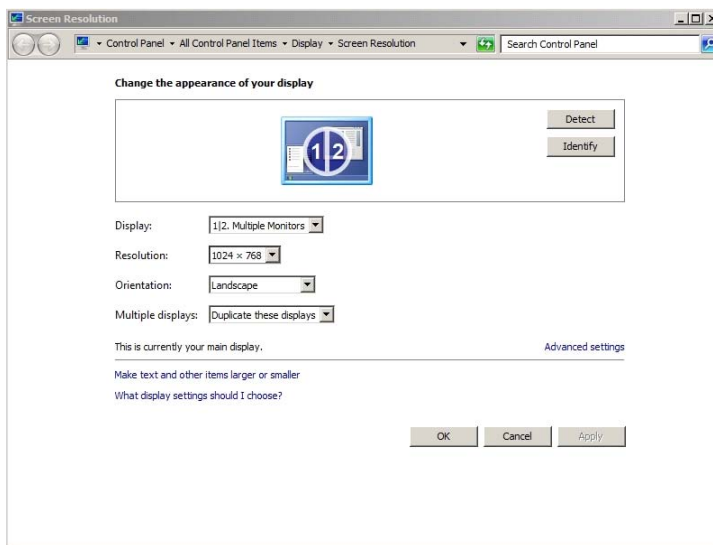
Screen Resolution

▸ Control Panel ▸ All Control Panel Items ▸ Display ▸ Screen Resolution

Search Control Panel

Change the appearance of your display

Detect

Identify

1|2

Display: 1|2. Multiple Monitors

Resolution: 1024 × 768

Orientation: Landscape

Multiple displays: Duplicate these displays

This is currently your main display.

Advanced settings

Make text and other items larger or smaller

What display settings should I choose?

OK

Cancel

Apply